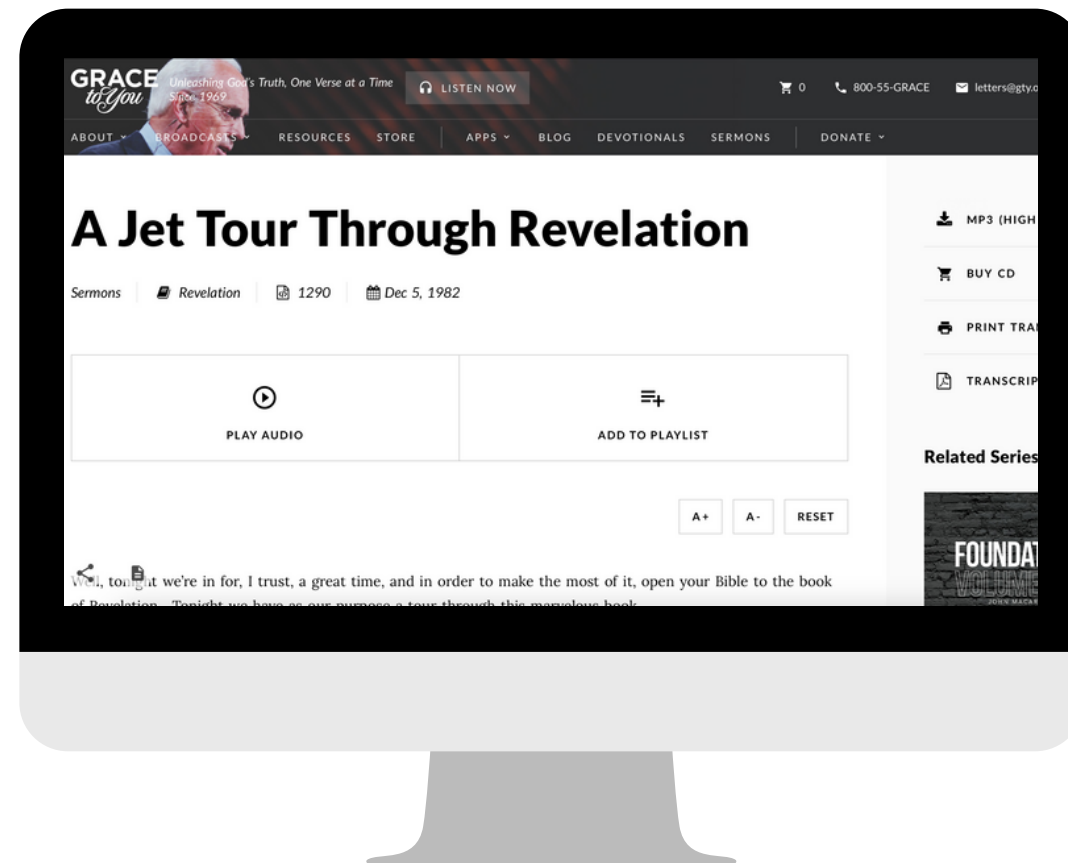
GRACE to You

Unleashing God's Truth, One Verse at a Time Since 1969

LISTEN NOW

0

800-55-GRACE

letters@gty.o

ABOUT BROADCASTS RESOURCES STORE APPS BLOG DEVOTIONALS SERMONS DONATE

A Jet Tour Through Revelation

Sermons | Revelation | 1290 | Dec 5, 1982

PLAY AUDIO

ADD TO PLAYLIST

A+ A- RESET

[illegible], to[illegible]t we're in for, I trust, a great time, and in order to make the most of it, open your Bible to the book of Revelation. Tonight we have as our purpose a tour through this marvelous book.

MP3 (HIGH

BUY CD

PRINT TRA

TRANSCRIP

Related Series

FOUNDAT

VOLUME

JOHN MACAR